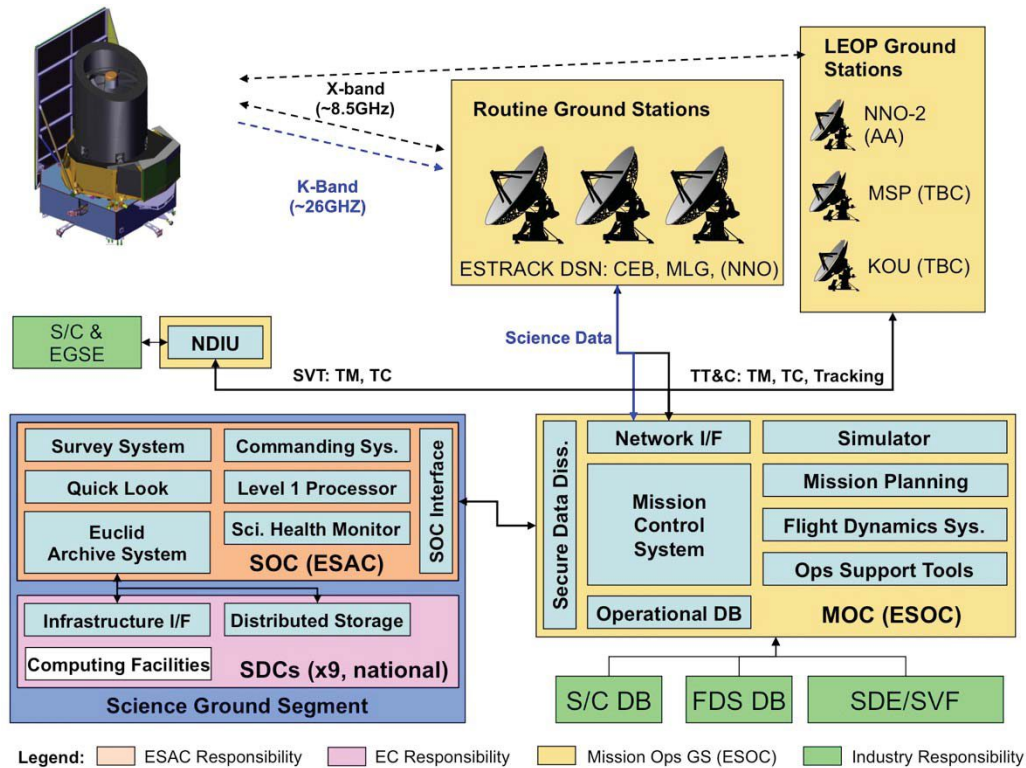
X-band
(~8.5GHz)

K-Band
(~26GHZ)

Routine Ground Stations

ESTRACK DSN: CEB, MLG, (NNO)

LEOP Ground Stations

NNO-2
(AA)

MSP (TBC)

KOU (TBC)

S/C &
EGSE

NDIU

Science Data

SVT: TM, TC

TT&C: TM, TC, Tracking

Survey System

Commanding Sys.

Quick Look

Level 1 Processor

Euclid
Archive System

Sci. Health Monitor

SOC Interface

SOC (ESAC)

Infrastructure I/F

Distributed Storage

Computing Facilities

SDCs (x9, national)

Science Ground Segment

Secure Data Diss.

Network I/F

Simulator

Mission
Control
System

Mission Planning

Flight Dynamics Sys.

Ops Support Tools

Operational DB

MOC (ESOC)

S/C DB

FDS DB

SDE/SVF

Legend: ESAC Responsibility EC Responsibility Mission Ops GS (ESOC) Industry Responsibility